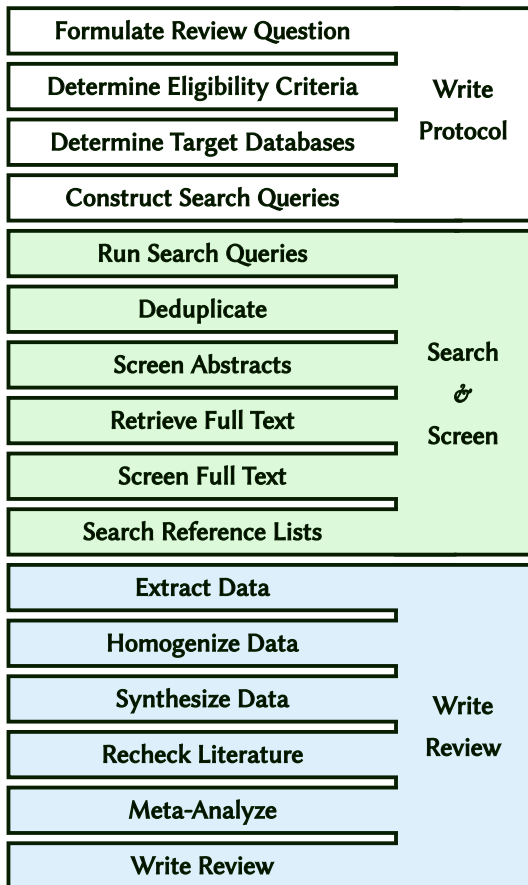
Formulate Review Question
Determine Eligibility Criteria
Determine Target Databases
Construct Search Queries

Write Protocol

Run Search Queries
Deduplicate
Screen Abstracts
Retrieve Full Text
Screen Full Text
Search Reference Lists

Search & Screen

Extract Data
Homogenize Data
Synthesize Data
Recheck Literature
Meta-Analyze
Write Review

Write Review